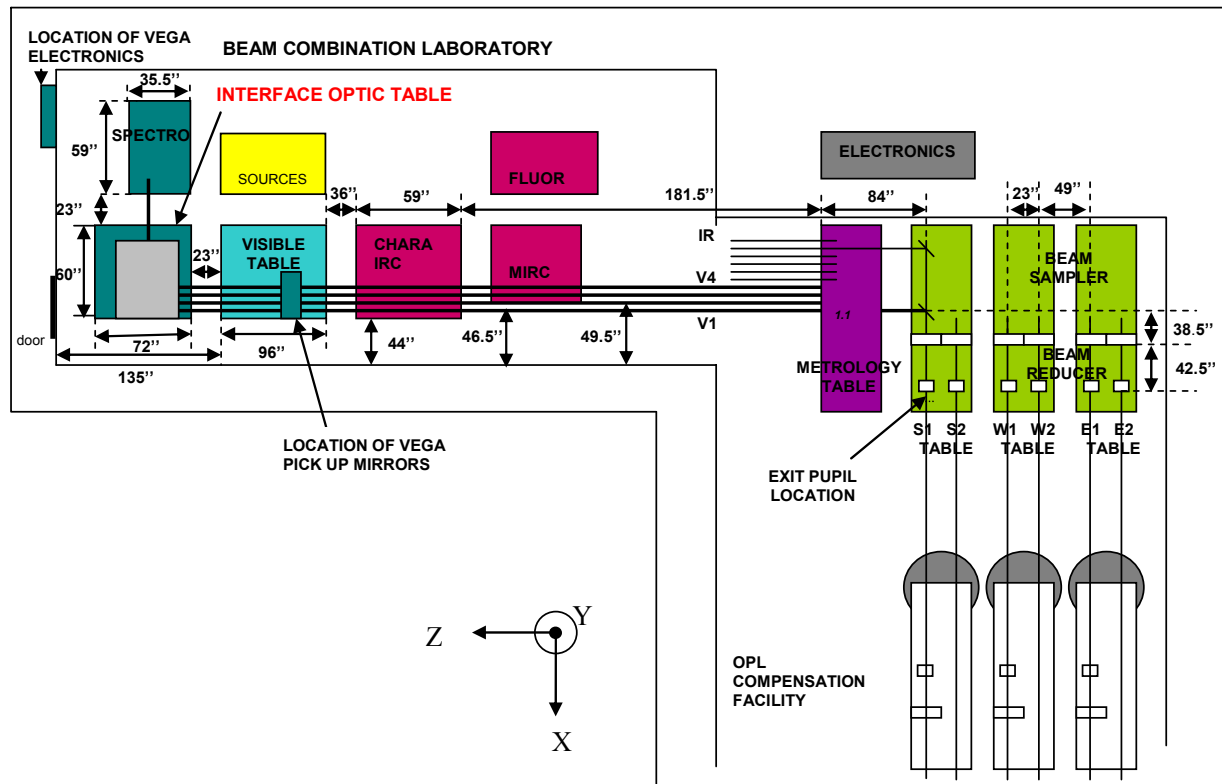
LOCATION OF VEGA ELECTRONICS

BEAM COMBINATION LABORATORY

35.5''

INTERFACE OPTIC TABLE

59''

SPECTRO

SOURCES

FLUOR

ELECTRONICS

23''

36''

59''

181.5''

84''

23''

49''

IR

60''

VISIBLE TABLE

23''

CHARA IRC

MIRC

V4

BEAM SAMPLER

V1

1.1

38.5''

door

72''

96''

44''

46.5''

49.5''

BEAM REDUCER

42.5''

135''

METROLOGY TABLE

S1 S2 TABLE

W1 W2 TABLE

E1 E2 TABLE

LOCATION OF VEGA PICK UP MIRRORS

EXIT PUPIL LOCATION

Z

Y

X

OPL COMPENSATION FACILITY